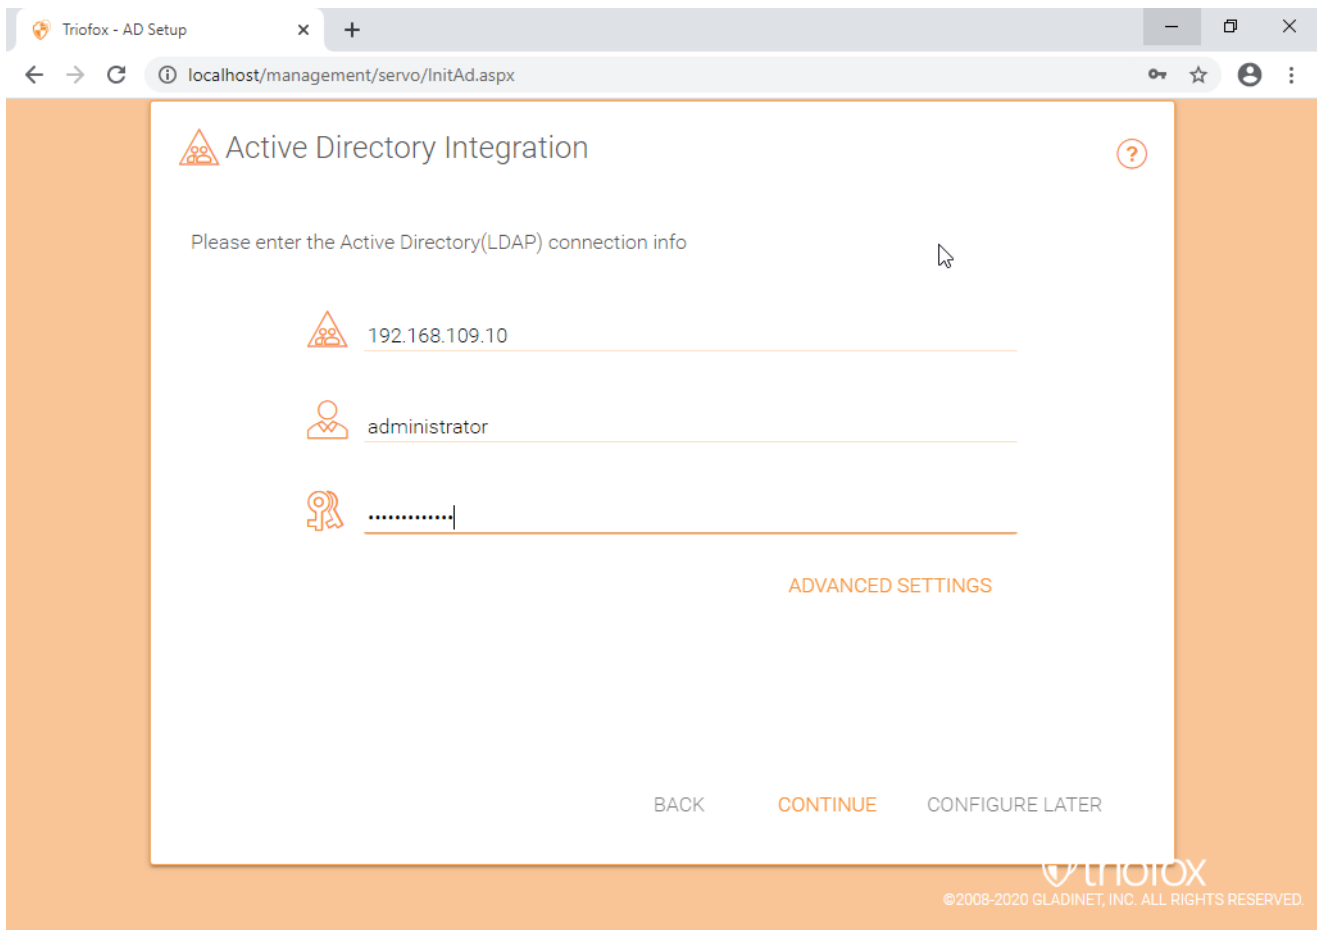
Triofox - AD Setup

localhost/management/servo/InitAd.aspx

Active Directory Integration

?

Please enter the Active Directory(LDAP) connection info

192.168.109.10

administrator

••••••••••••

ADVANCED SETTINGS

BACK CONTINUE CONFIGURE LATER

triofox

©2008-2020 GLADINET, INC. ALL RIGHTS RESERVED.